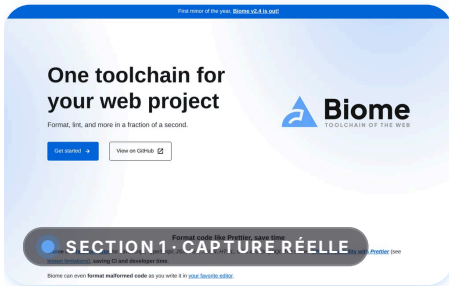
First minor of the year. Biome v2.4 is out!

One toolchain for your web project

Format, lint, and more in a fraction of a second.

Get started →

View on GitHub

Biome
TOOLCHAIN OF THE WEB

Format code like Prettier, save time

SECTION 1 · CAPTURE RÉELLE

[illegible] Prettier (see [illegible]), saving CI and developer time.

Biome can even format malformed code as you write it in your favorite editor.